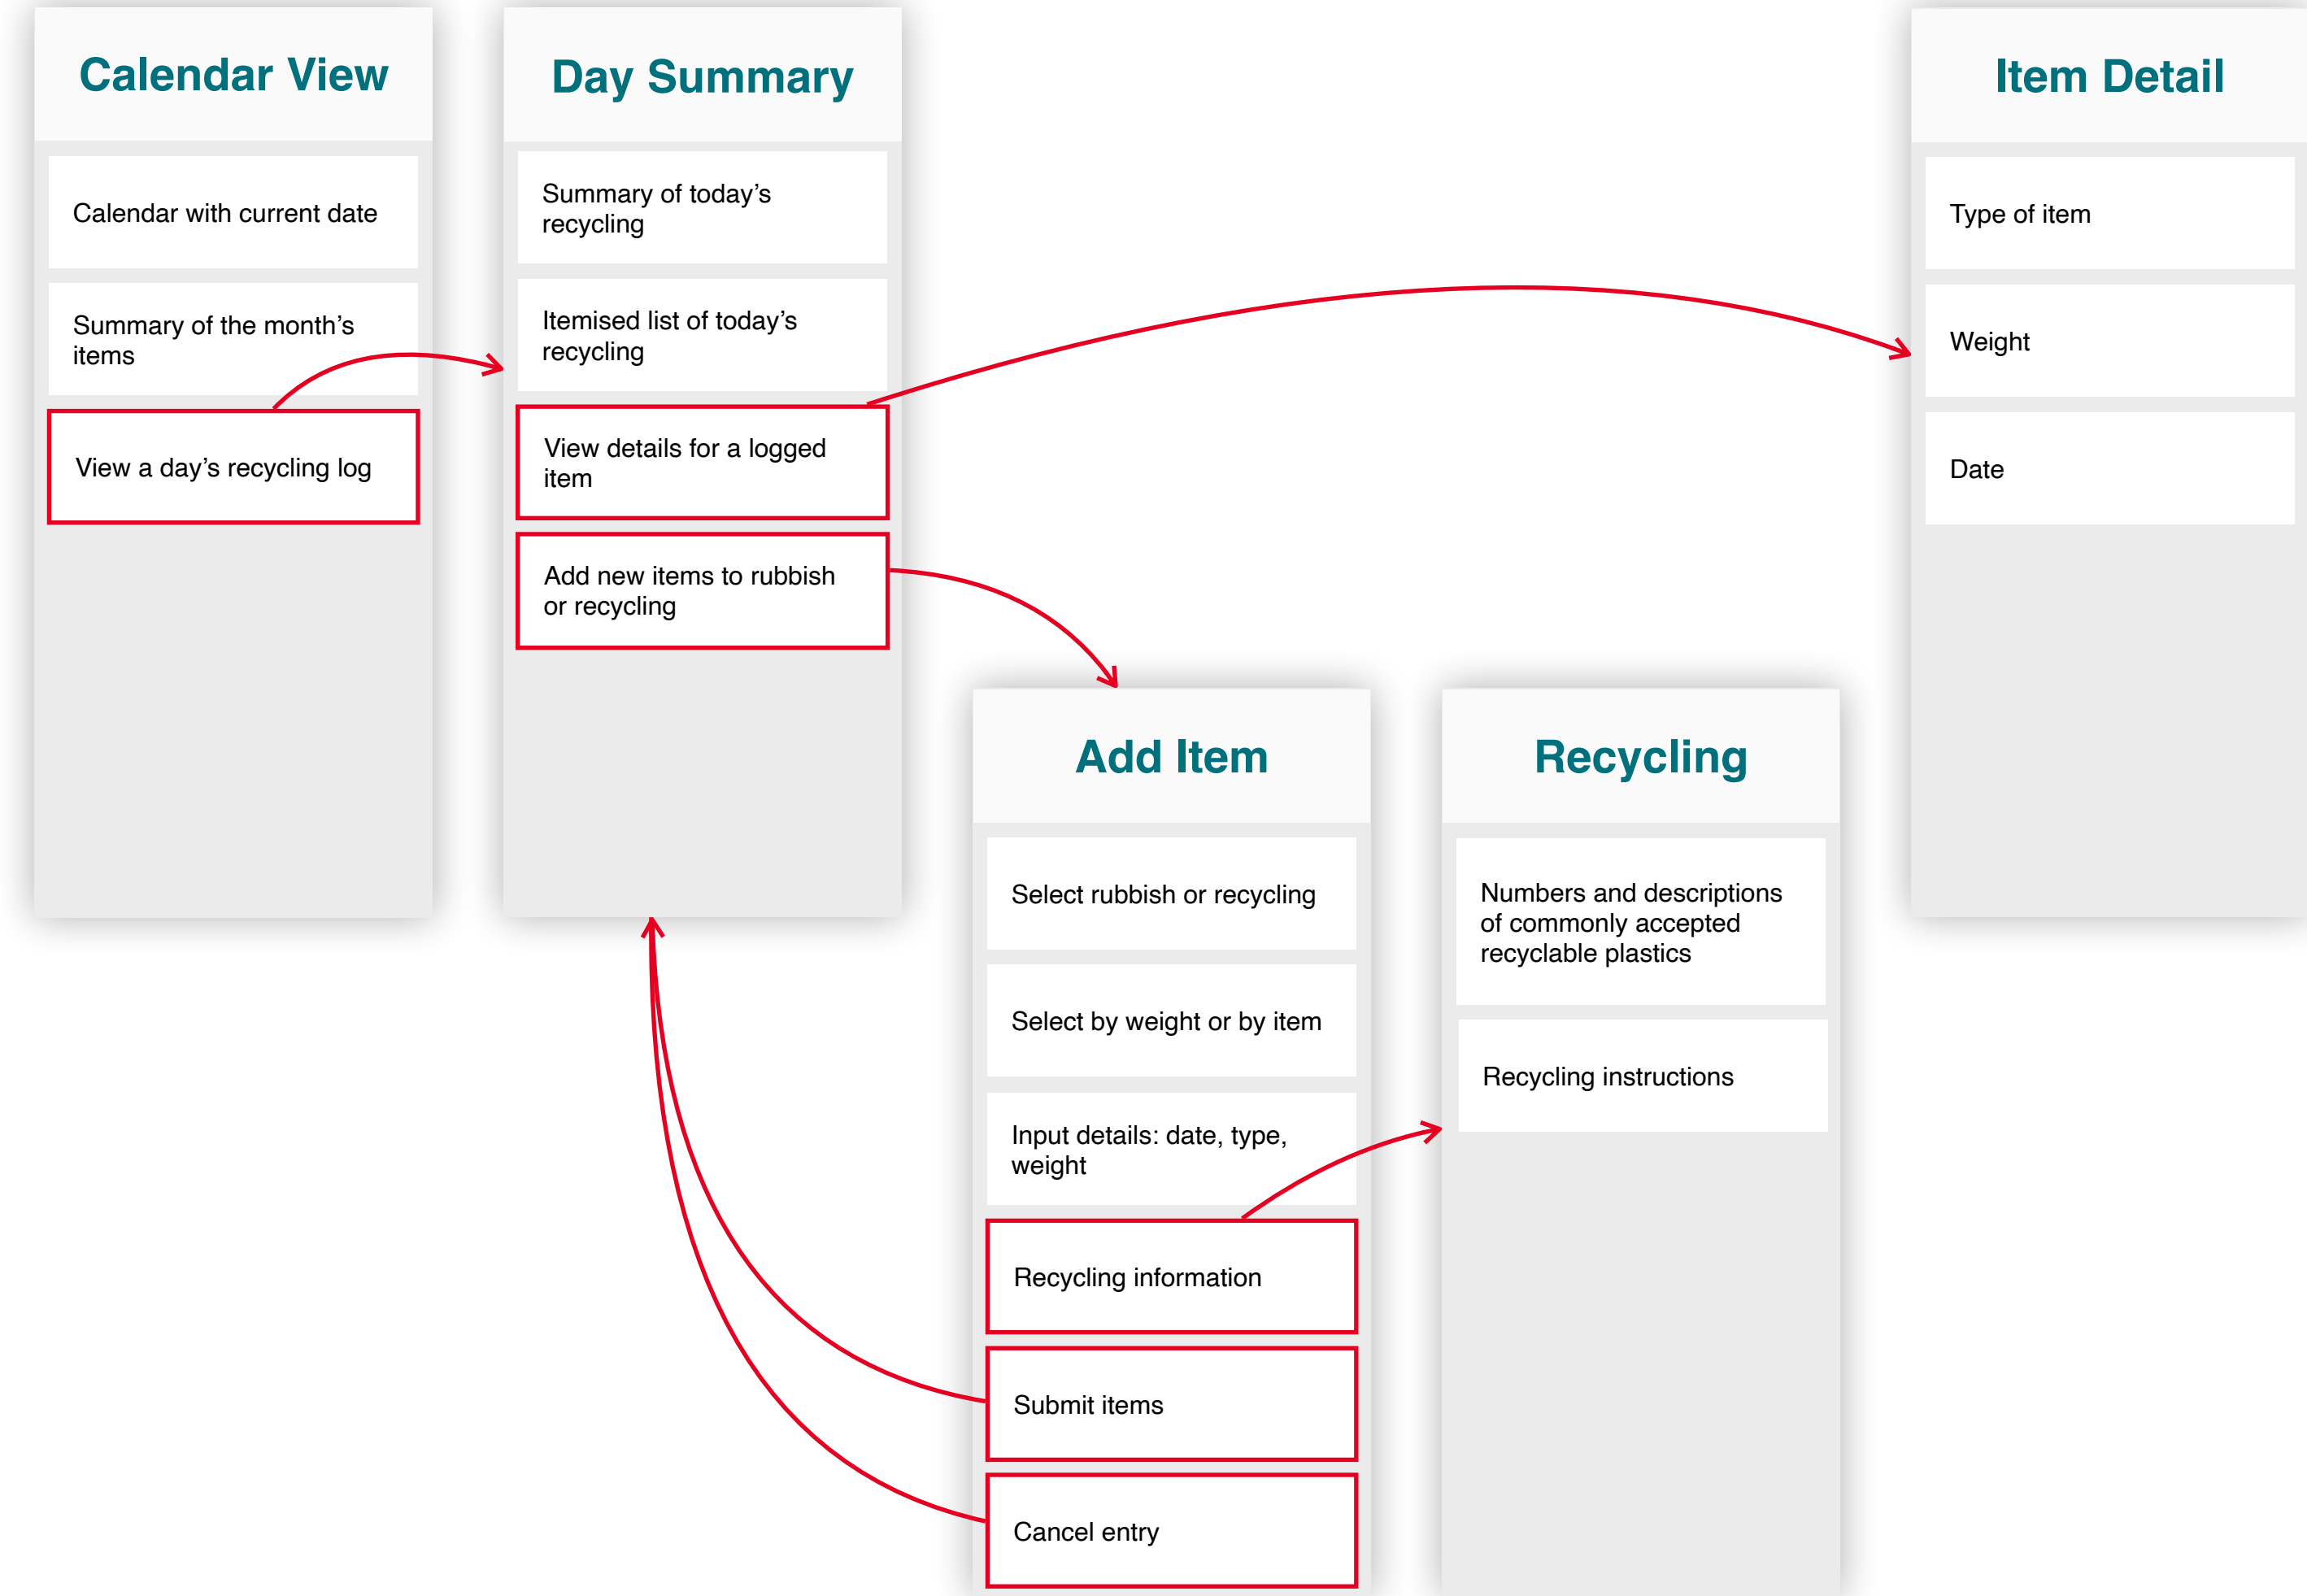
Calendar View

Calendar with current date

Summary of the month's items

View a day's recycling log

Day Summary

Summary of today's recycling

Itemised list of today's recycling

View details for a logged item

Add new items to rubbish or recycling

Item Detail

Type of item

Weight

Date

Add Item

Select rubbish or recycling

Select by weight or by item

Input details: date, type, weight

Recycling information

Submit items

Cancel entry

Recycling

Numbers and descriptions of commonly accepted recyclable plastics

Recycling instructions